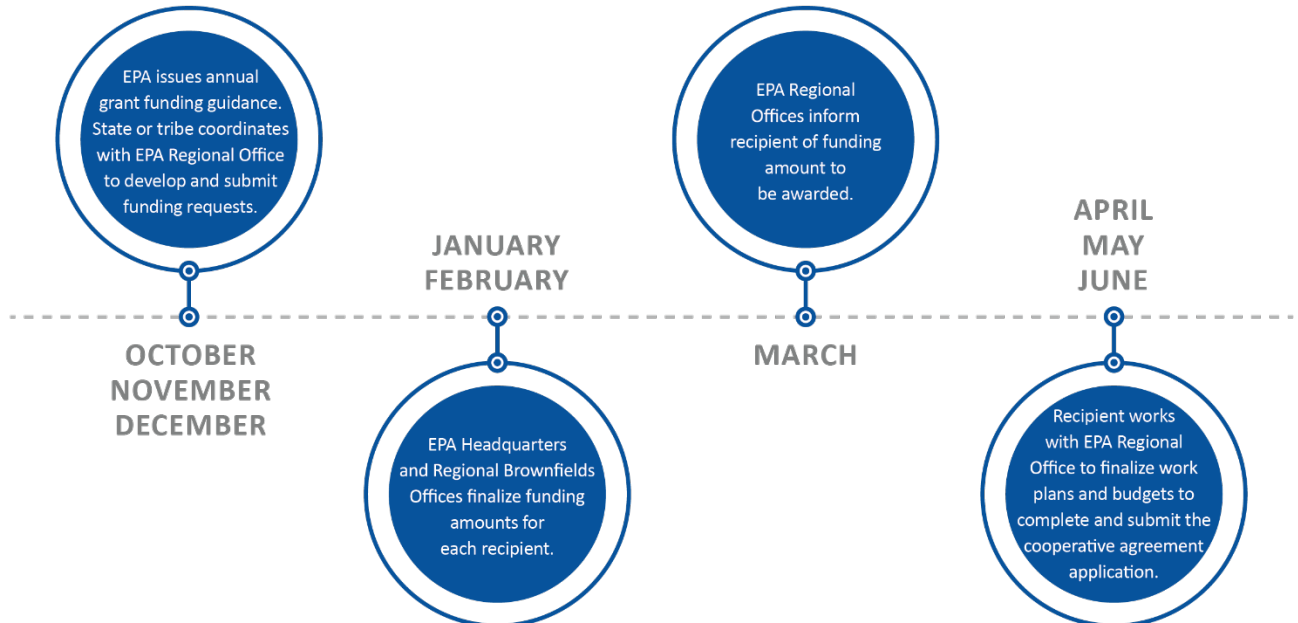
EPA issues annual grant funding guidance. State or tribe coordinates with EPA Regional Office to develop and submit funding requests.

OCTOBER
NOVEMBER
DECEMBER

JANUARY
FEBRUARY

EPA Headquarters and Regional Brownfields Offices finalize funding amounts for each recipient.

EPA Regional Offices inform recipient of funding amount to be awarded.

MARCH

APRIL
MAY
JUNE

Recipient works with EPA Regional Office to finalize work plans and budgets to complete and submit the cooperative agreement application.